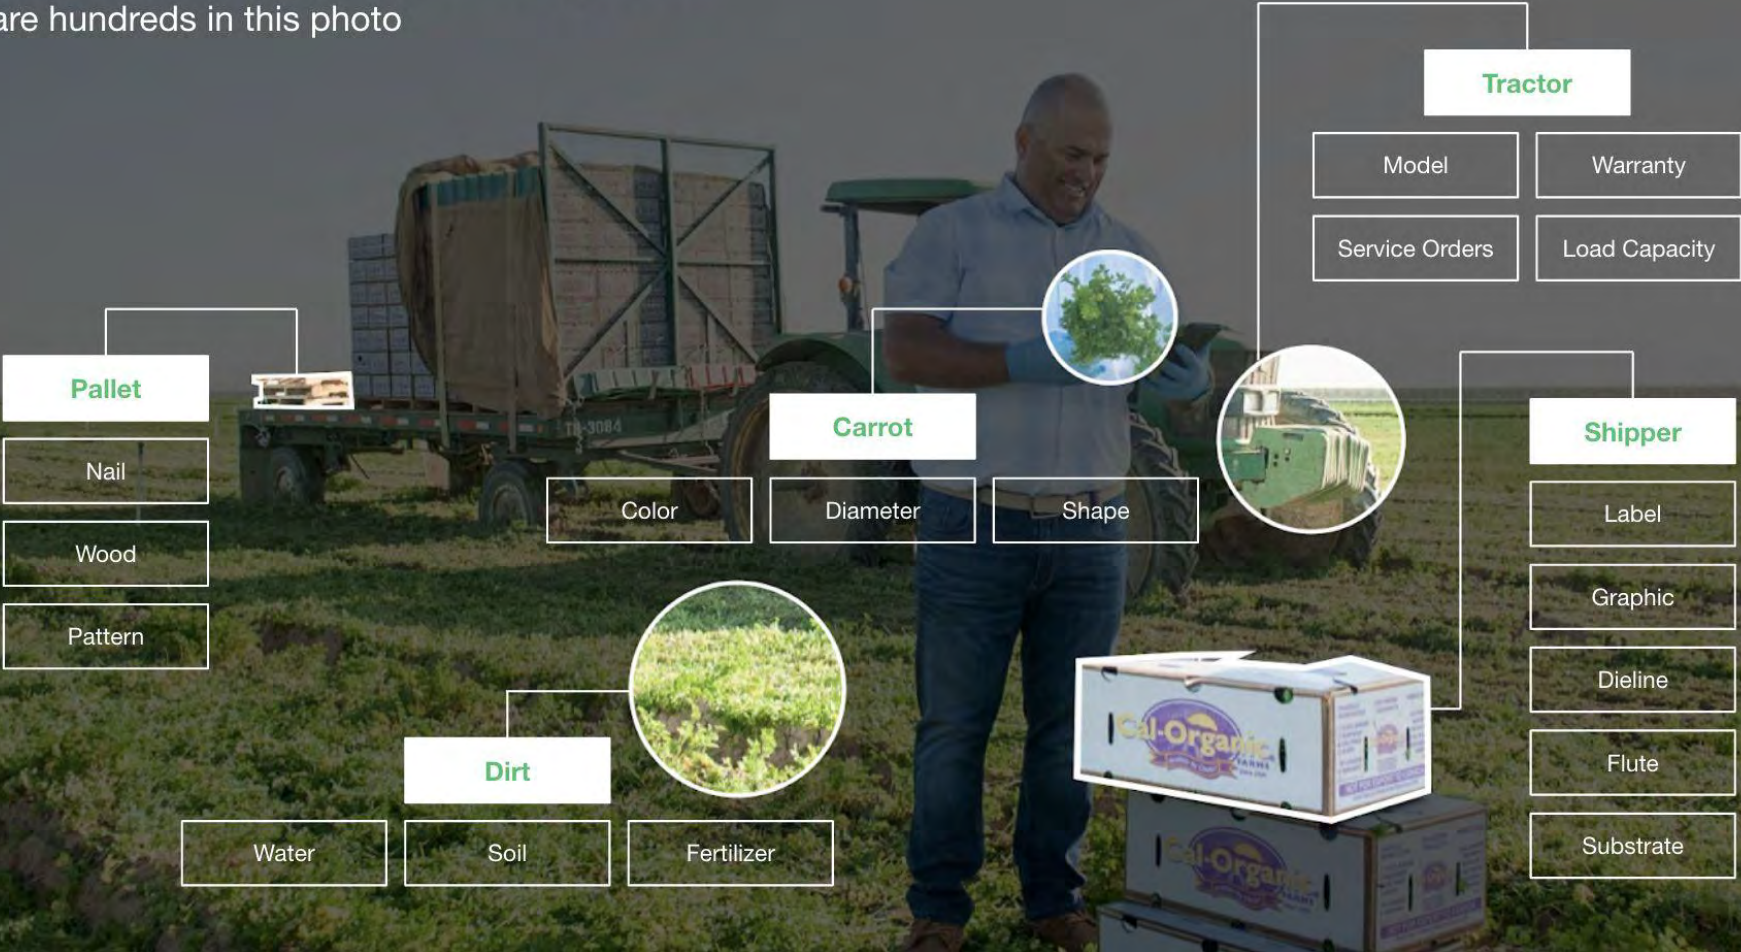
are hundreds in this photo

Tractor

Model

Warranty

Service Orders

Load Capacity

Pallet

Nail

Wood

Pattern

TR-3084

Carrot

Color

Diameter

Shape

Shipper

Label

Graphic

Dieline

Flute

Substrate

Dirt

Water

Soil

Fertilizer

Cal-Organic FARMS

Cal-Organic FARMS